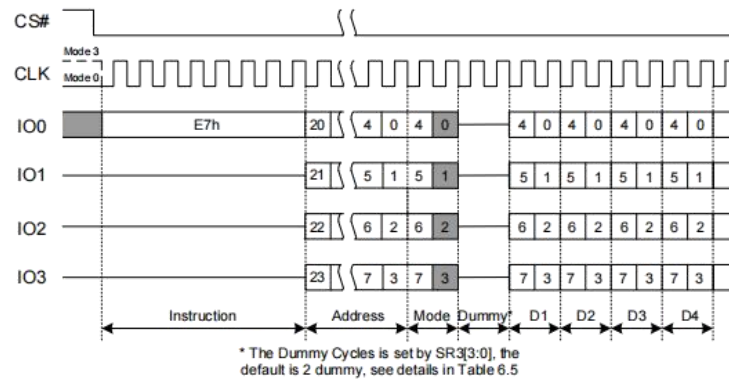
CS#

Mode 3
CLK
Mode 0

IO0 E7h 20 4 0 4 0 4 0 4 0 4 0 4 0

IO1 21 5 1 5 1 5 1 5 1 5 1 5 1

IO2 22 6 2 6 2 6 2 6 2 6 2 6 2

IO3 23 7 3 7 3 7 3 7 3 7 3 7 3

Instruction Address Mode Dummy* D1 D2 D3 D4

* The Dummy Cycles is set by SR3[3:0], the default is 2 dummy, see details in Table 6.5